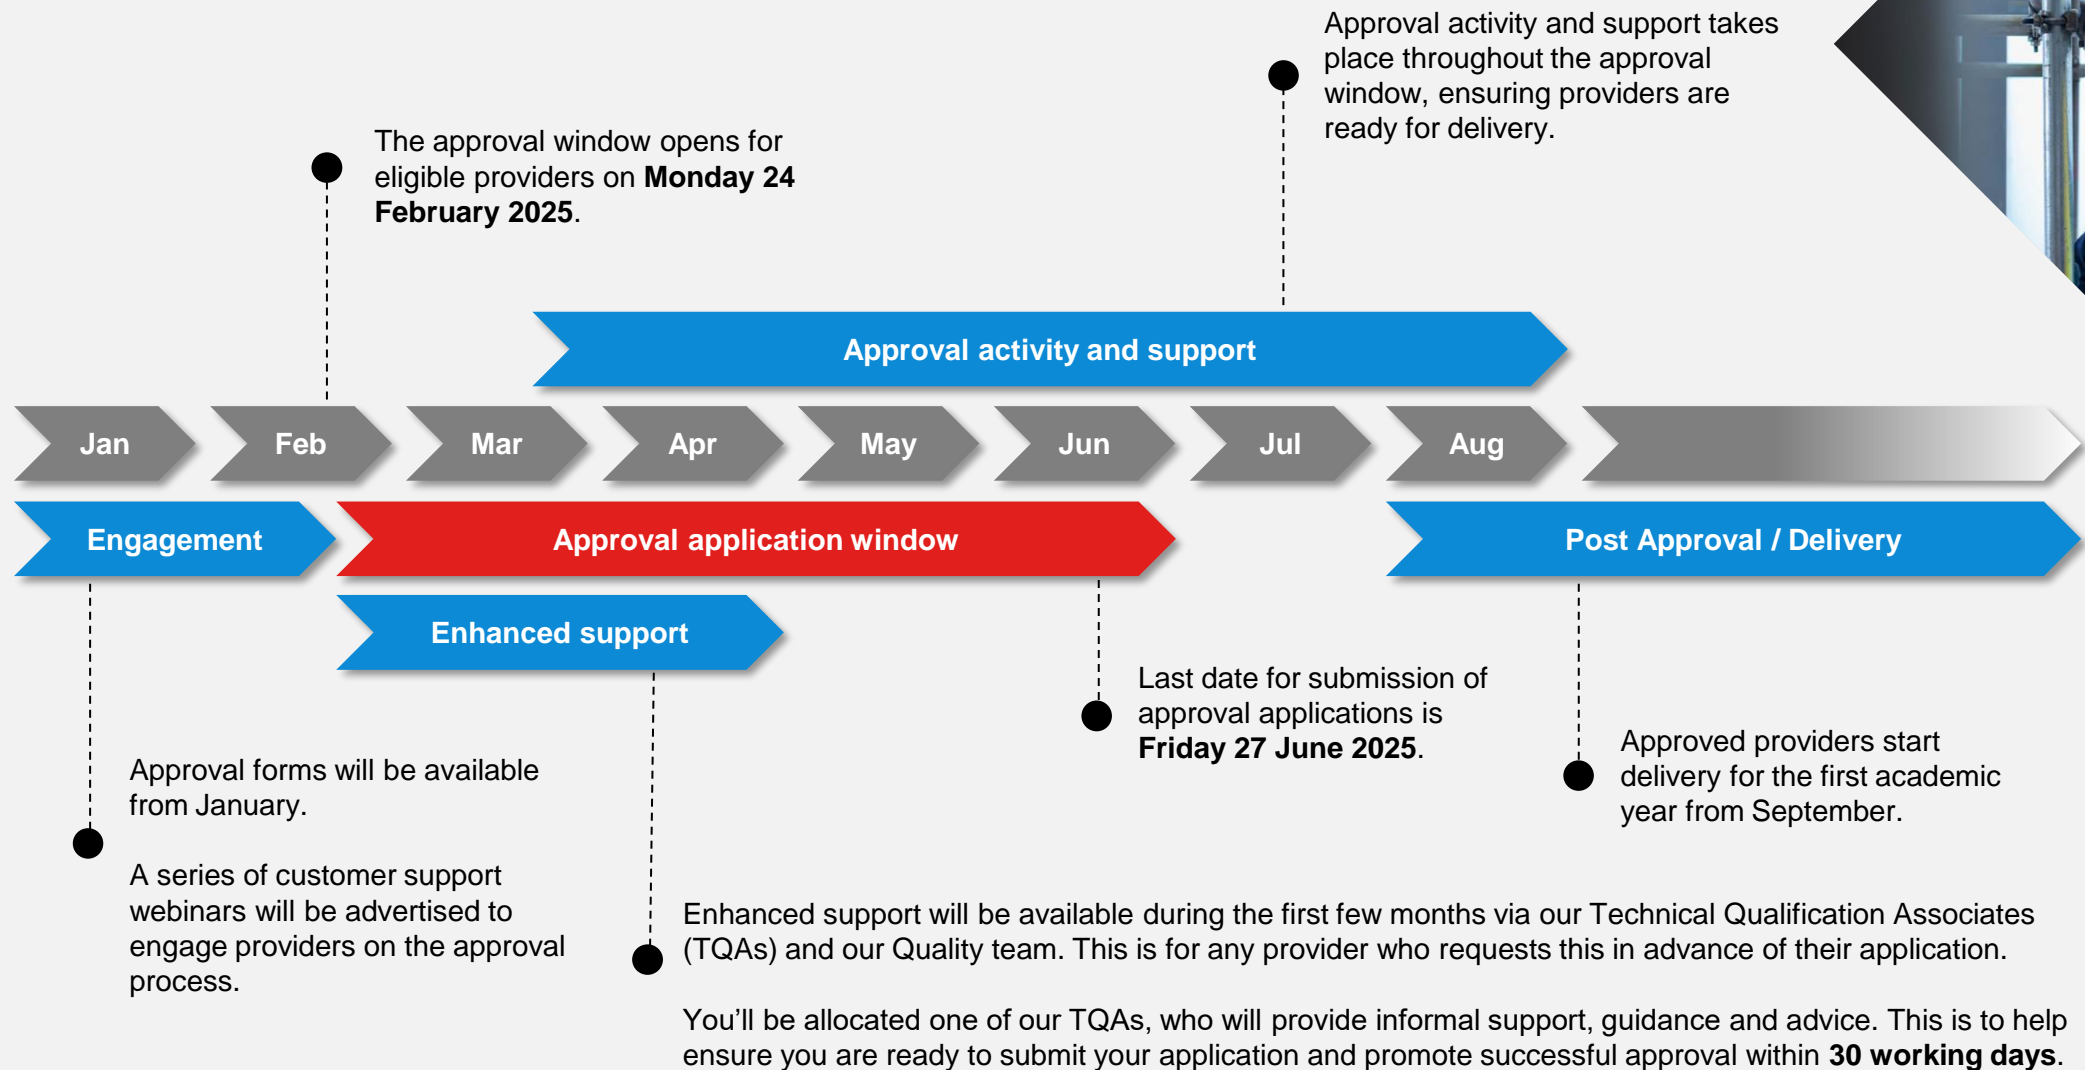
Approval activity and support takes place throughout the approval window, ensuring providers are ready for delivery.

The approval window opens for eligible providers on **Monday 24 February 2025**.

Approval activity and support

Jan Feb Mar Apr May Jun Jul Aug

Engagement

Approval application window

Post Approval / Delivery

Enhanced support

Last date for submission of approval applications is **Friday 27 June 2025**.

Approved providers start delivery for the first academic year from September.

Approval forms will be available from January.

A series of customer support webinars will be advertised to engage providers on the approval process.

Enhanced support will be available during the first few months via our Technical Qualification Associates (TQAs) and our Quality team. This is for any provider who requests this in advance of their application.

You'll be allocated one of our TQAs, who will provide informal support, guidance and advice. This is to help ensure you are ready to submit your application and promote successful approval within **30 working days**.